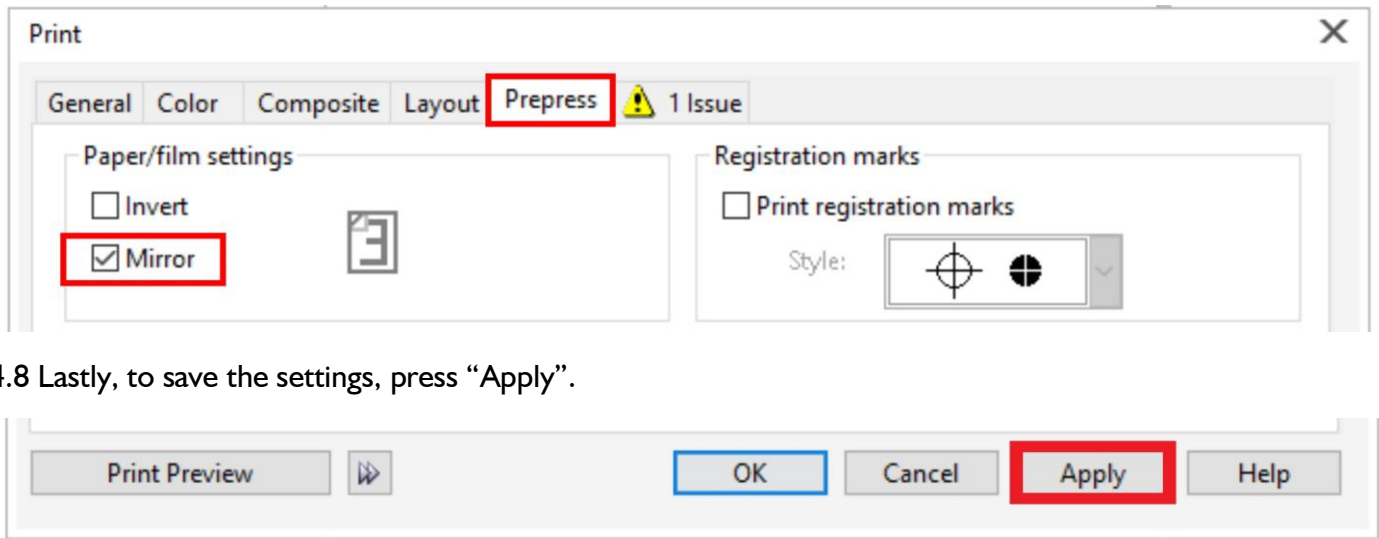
Print

General Color Composite Layout Prepress 1 Issue

Paper/film settings

Invert

Mirror

Registration marks

Print registration marks

Style:

4.8 Lastly, to save the settings, press "Apply".

Print Preview

OK Cancel Apply Help